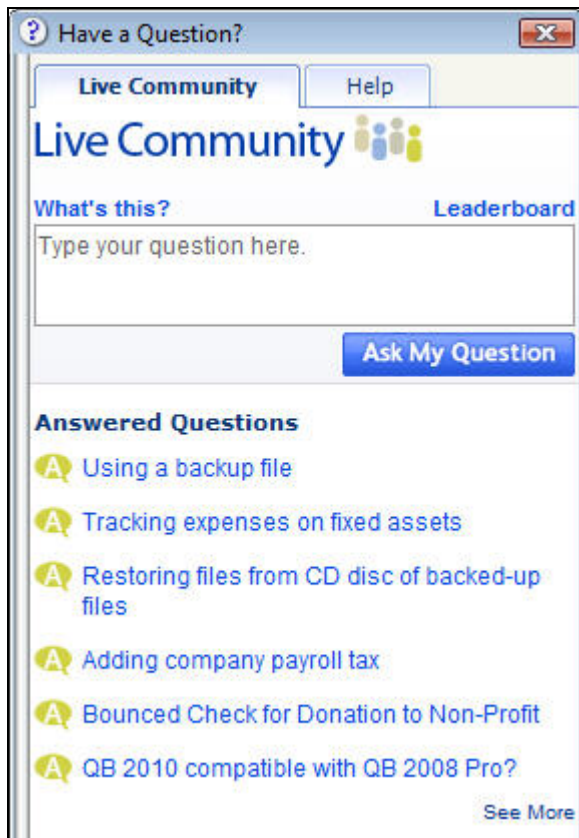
? Have a Question?

Live Community | Help

Live Community

What's this? Leaderboard

Type your question here.

Ask My Question

Answered Questions

A Using a backup file

A Tracking expenses on fixed assets

A Restoring files from CD disc of backed-up files

A Adding company payroll tax

A Bounced Check for Donation to Non-Profit

A QB 2010 compatible with QB 2008 Pro?

See More